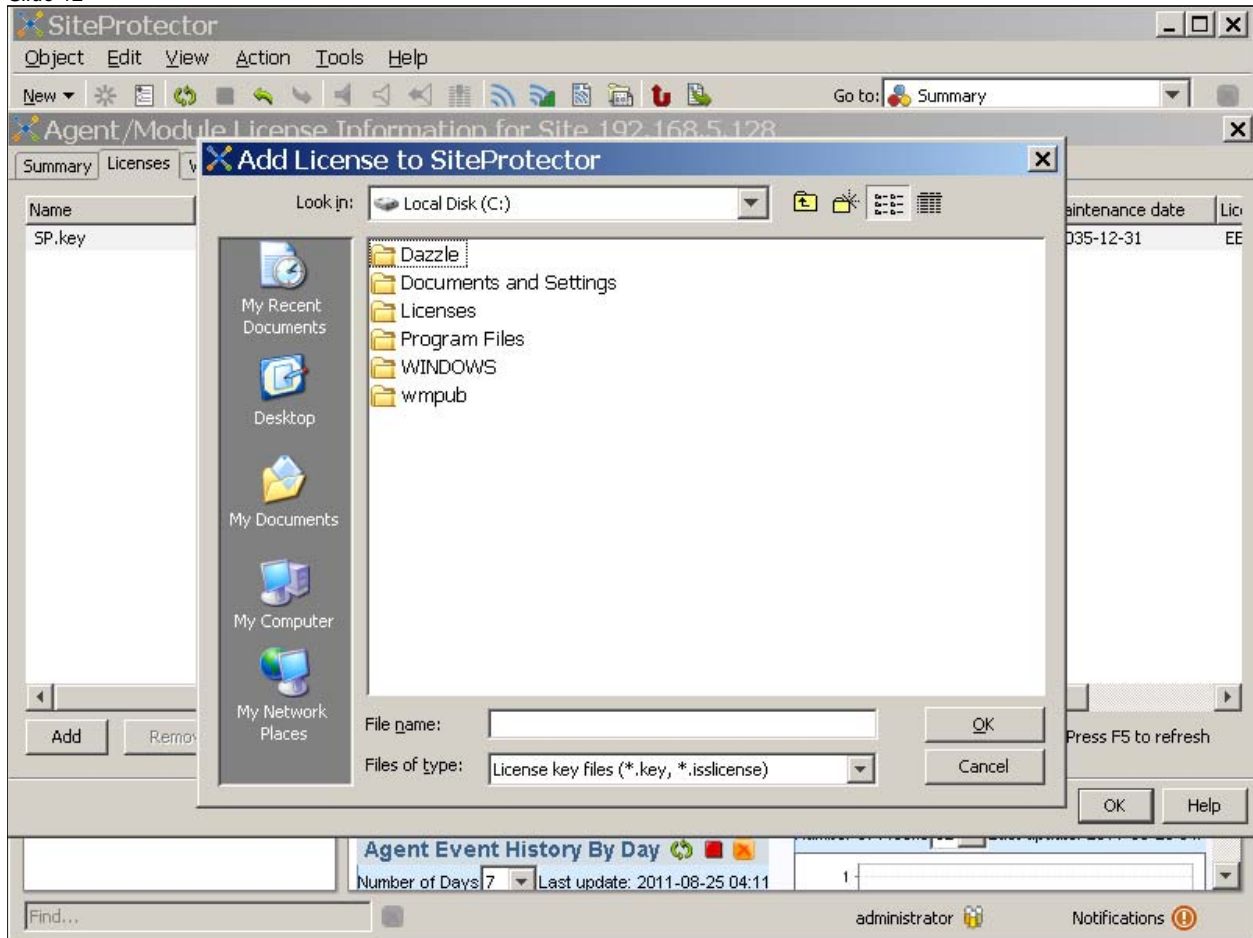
SiteProtector

Object Edit View Action Tools Help

New ▾

Go to: Summary

Agent/Module License Information for Site 192.168.5.128

Summary Licenses

Name
SP.key

aintenance date
035-12-31

Lic
EE

Add Remo

Press F5 to refresh

OK Help

Add License to SiteProtector

Look in: Local Disk (C:)

My Recent Documents

Desktop

My Documents

My Computer

My Network Places

Dazzle
Documents and Settings
Licenses
Program Files
WINDOWS
wmpub

File name:

Files of type: License key files (*.key, *.isslicense)

OK

Cancel

Agent Event History By Day

Number of Days 7 Last update: 2011-08-25 04:11

1

Find...

administrator

Notifications